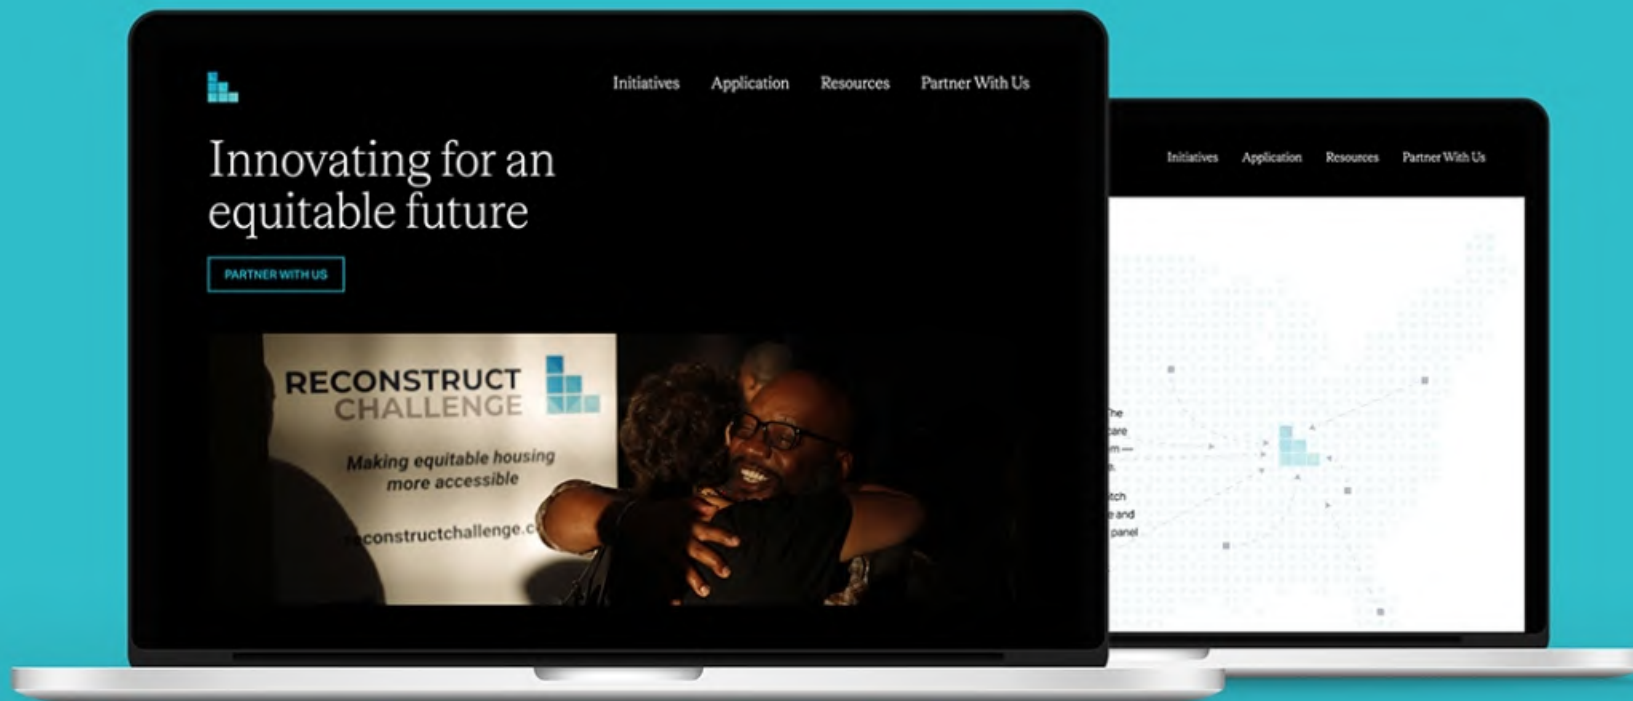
Initiatives Application Resources Partner With Us

Innovating for an equitable future

PARTNER WITH US

RECONSTRUCT CHALLENGE

Making equitable housing more accessible

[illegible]constructchallenge.c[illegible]

Initiatives Application Resources Partner With Us

The
care
m —
tch
e and
panel